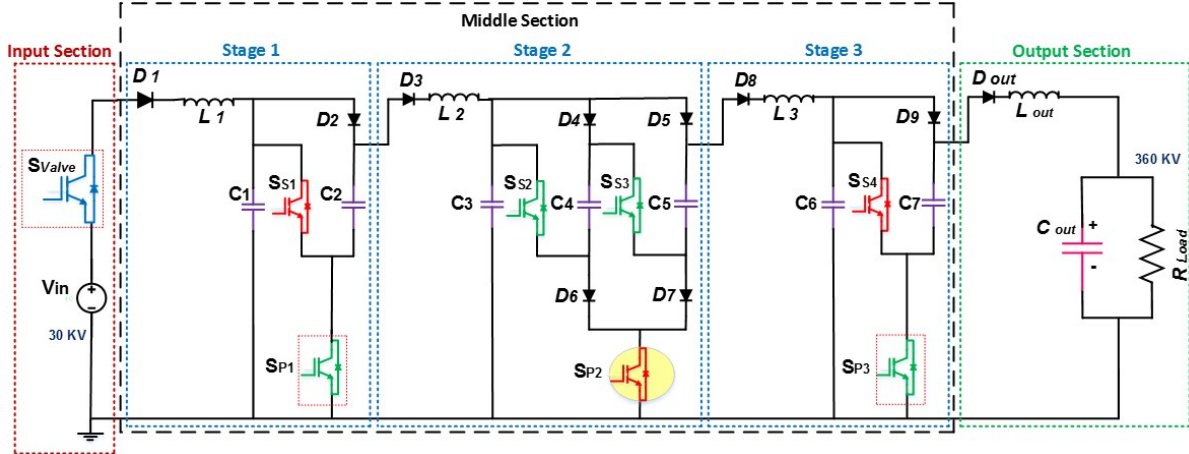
Middle Section

Input Section

Stage 1

Stage 2

Stage 3

Output Section

$S_{Valve}$

Vin

+

-

30 KV

D 1

L 1

D2

C1

$S_{S1}$

C2

$S_{P1}$

D3

L 2

D4

D5

C3

$S_{S2}$

C4

$S_{S3}$

C5

D6

D7

$S_{P2}$

D8

L 3

D9

C6

$S_{S4}$

C7

$S_{P3}$

D out

L out

360 KV

C out

+

-

R Load